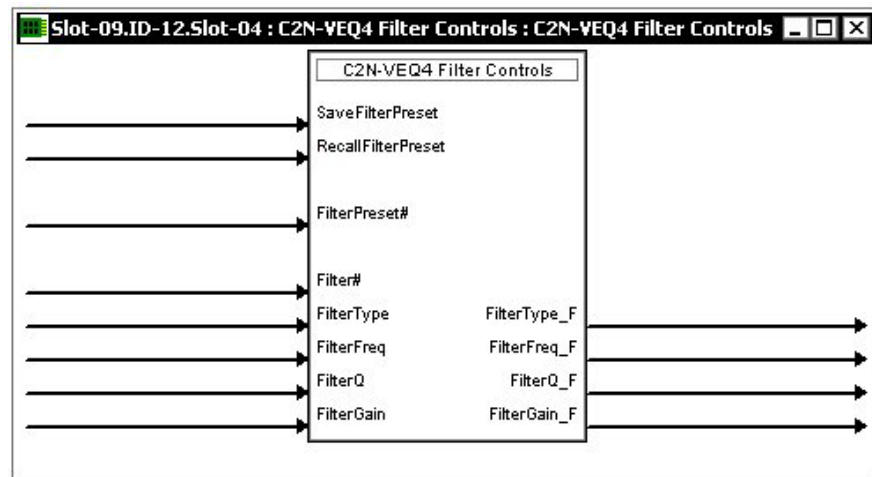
Slot-09.ID-12.Slot-04 : C2N-VEQ4 Filter Controls : C2N-VEQ4 Filter Controls

C2N-VEQ4 Filter Controls

SaveFilterPreset
RecallFilterPreset

FilterPreset#

Filter#
FilterType
FilterFreq
FilterQ
FilterGain

FilterType_F
FilterFreq_F
FilterQ_F
FilterGain_F